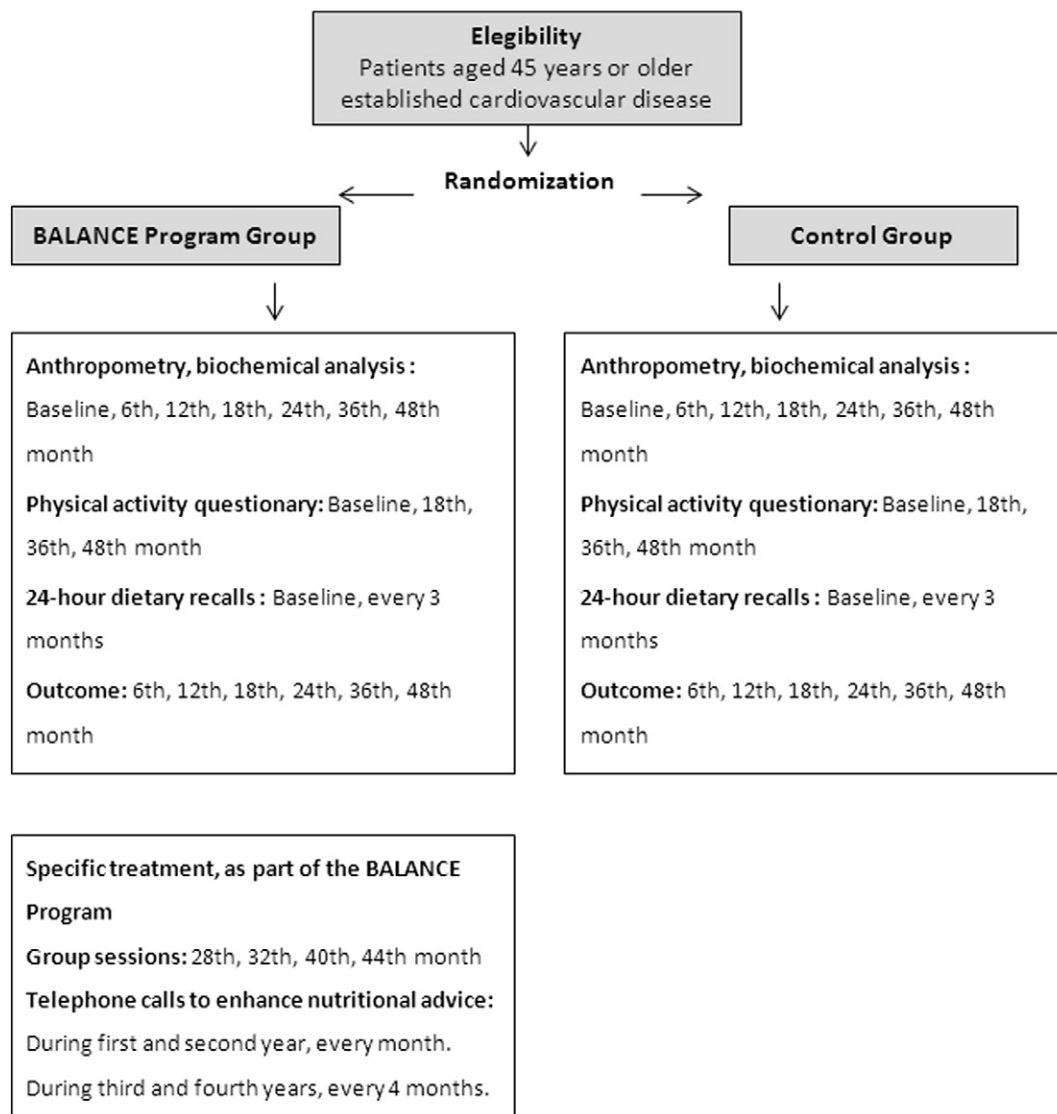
**Elegibility**
Patients aged 45 years or older established cardiovascular disease

**Randomization**

**BALANCE Program Group**

**Control Group**

**Anthropometry, biochemical analysis :** Baseline, 6th, 12th, 18th, 24th, 36th, 48th month

**Physical activity questionary:** Baseline, 18th, 36th, 48th month

**24-hour dietary recalls :** Baseline, every 3 months

**Outcome:** 6th, 12th, 18th, 24th, 36th, 48th month

**Anthropometry, biochemical analysis :** Baseline, 6th, 12th, 18th, 24th, 36th, 48th month

**Physical activity questionary:** Baseline, 18th, 36th, 48th month

**24-hour dietary recalls :** Baseline, every 3 months

**Outcome:** 6th, 12th, 18th, 24th, 36th, 48th month

**Specific treatment, as part of the BALANCE Program**

**Group sessions:** 28th, 32th, 40th, 44th month

**Telephone calls to enhance nutritional advice:**
During first and second year, every month.
During third and fourth years, every 4 months.